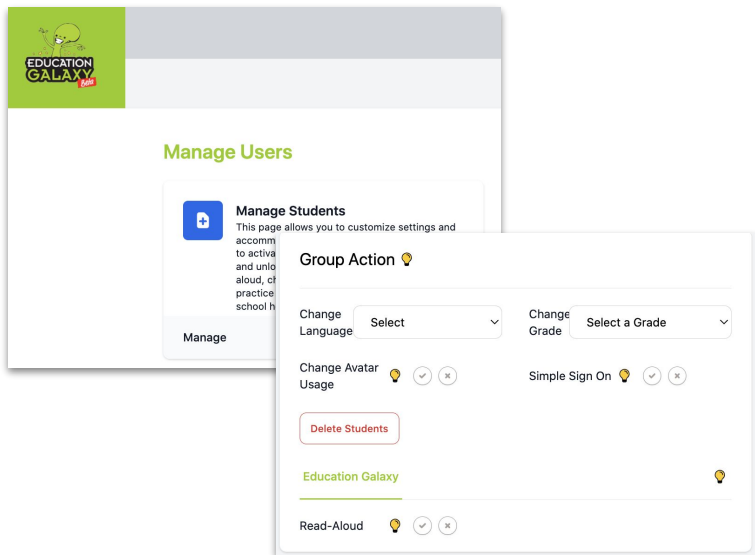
EDUCATION GALAXY Beta

Manage Users

Manage Students
This page allows you to customize settings and accomm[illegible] to activa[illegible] and unlo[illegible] aloud, ch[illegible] practice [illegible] school h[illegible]

Manage

Group Action

Change Language
Select

Change Grade
Select a Grade

Change Avatar Usage

Simple Sign On

Delete Students

Education Galaxy

Read-Aloud